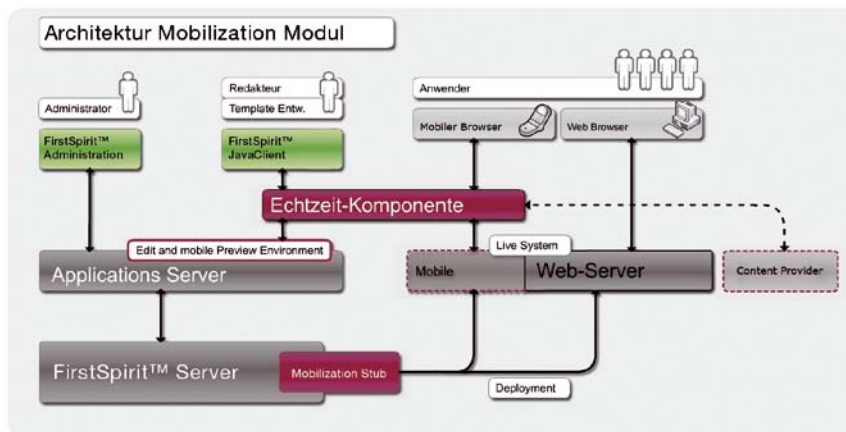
Architektur Mobilization Modul

Administrator

Redakteur

Template Entw.

Anwender

FirstSpirit™ Administration

FirstSpirit™ JavaClient

Mobiler Browser

Web Browser

Echtzeit-Komponente

Edit and mobile Preview Environment

Live System

Applications Server

Mobile

Web-Server

Content Provider

FirstSpirit™ Server

Mobilization Stub

Deployment